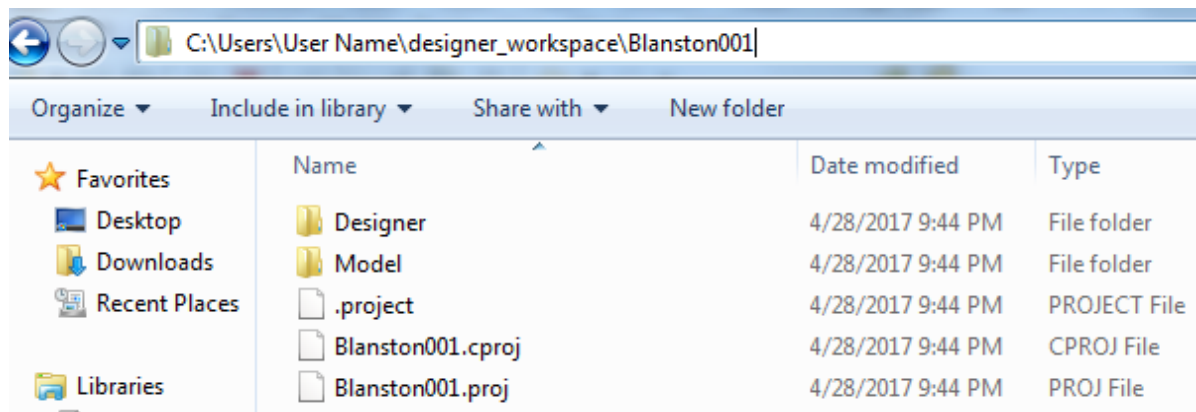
C:\Users\User Name\designer_workspace\Blanston001

Organize ▾ Include in library ▾ Share with ▾ New folder

Favorites
Desktop
Downloads
Recent Places

Libraries

| Name | Date modified | Type |
|---|---|---|
| Designer | 4/28/2017 9:44 PM | File folder |
| Model | 4/28/2017 9:44 PM | File folder |
| .project | 4/28/2017 9:44 PM | PROJECT File |
| Blanston001.cproj | 4/28/2017 9:44 PM | CPROJ File |
| Blanston001.proj | 4/28/2017 9:44 PM | PROJ File |